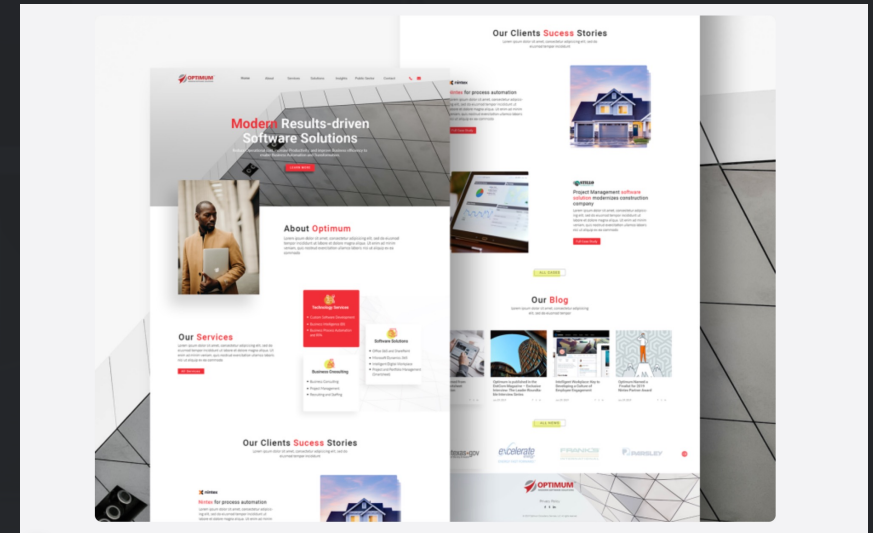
Our Clients Sucess Stories

Nintex for process automation

Project Management software solution modernizes construction company

Our Blog

OPTIMUM

Home About Services Solutions Insights Product Home Contact

Modern Results-driven Software Solutions

LEARN MORE

About Optimum

Our Services

Technology Services

Software Solutions

Business Consulting

Our Clients Sucess Stories

Nintex for process automation

texas.gov

excelerate

FRANKIE

PARSLEY

OPTIMUM